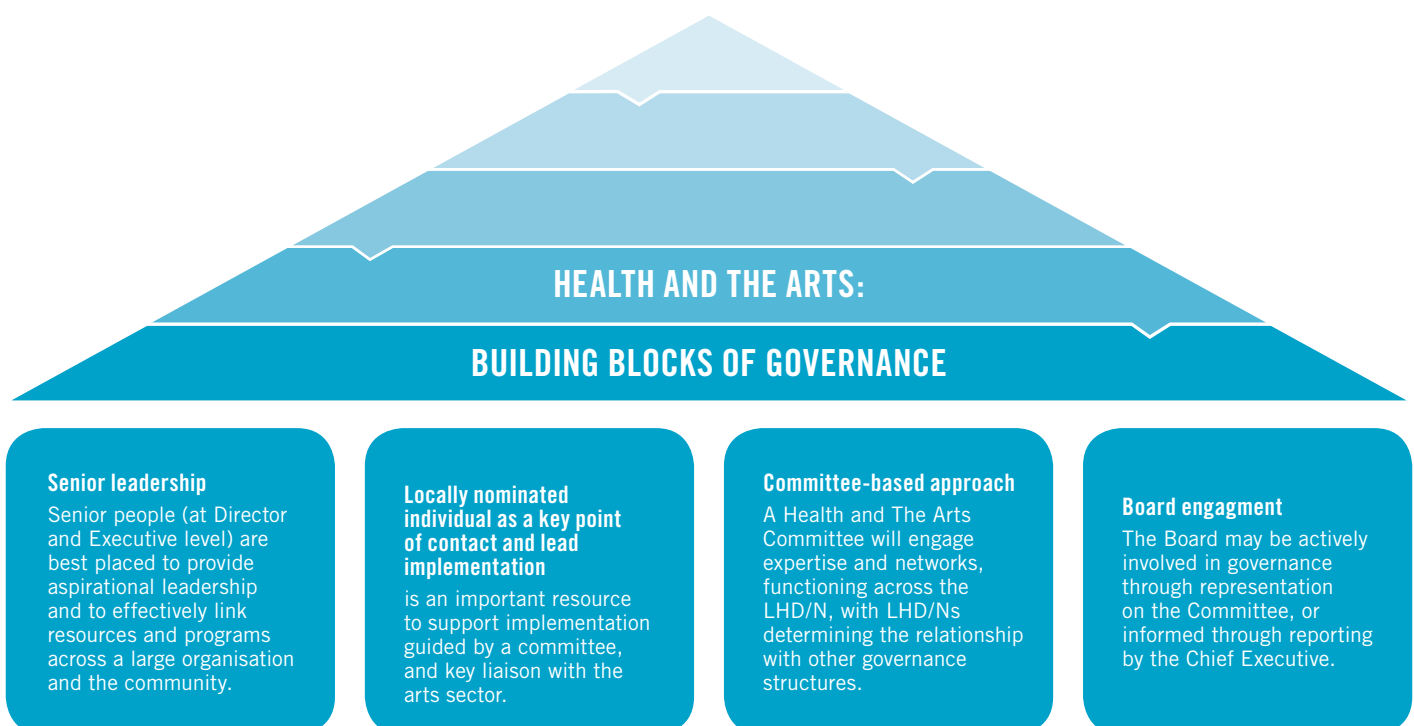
HEALTH AND THE ARTS:

BUILDING BLOCKS OF GOVERNANCE

Senior leadership
Senior people (at Director and Executive level) are best placed to provide aspirational leadership and to effectively link resources and programs across a large organisation and the community.

Locally nominated individual as a key point of contact and lead implementation
is an important resource to support implementation guided by a committee, and key liaison with the arts sector.

Committee-based approach
A Health and The Arts Committee will engage expertise and networks, functioning across the LHD/N, with LHD/Ns determining the relationship with other governance structures.

Board engagment
The Board may be actively involved in governance through representation on the Committee, or informed through reporting by the Chief Executive.